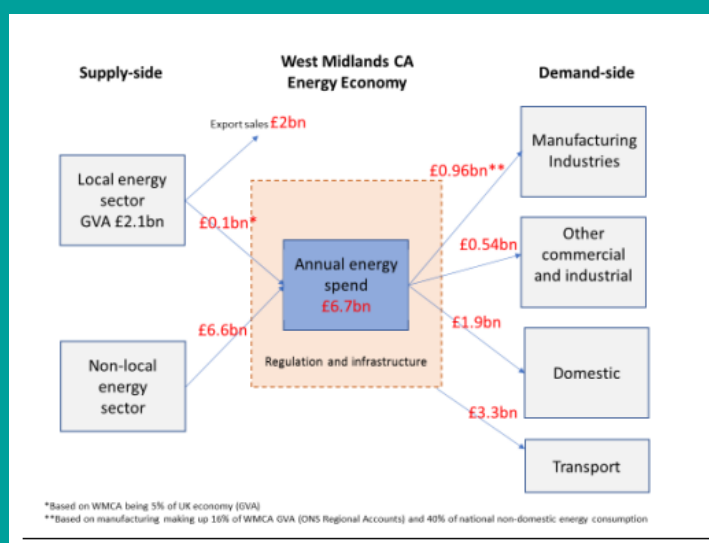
Supply-side

West Midlands CA Energy Economy

Demand-side

Export sales £2bn

Local energy sector GVA £2.1bn

£0.1bn*

Non-local energy sector

£6.6bn

Annual energy spend £6.7bn

Regulation and infrastructure

£0.96bn**

Manufacturing Industries

£0.54bn

Other commercial and industrial

£1.9bn

Domestic

£3.3bn

Transport

*Based on WMCA being 5% of UK economy (GVA)
**Based on manufacturing making up 16% of WMCA GVA (ONS Regional Accounts) and 40% of national non-domestic energy consumption